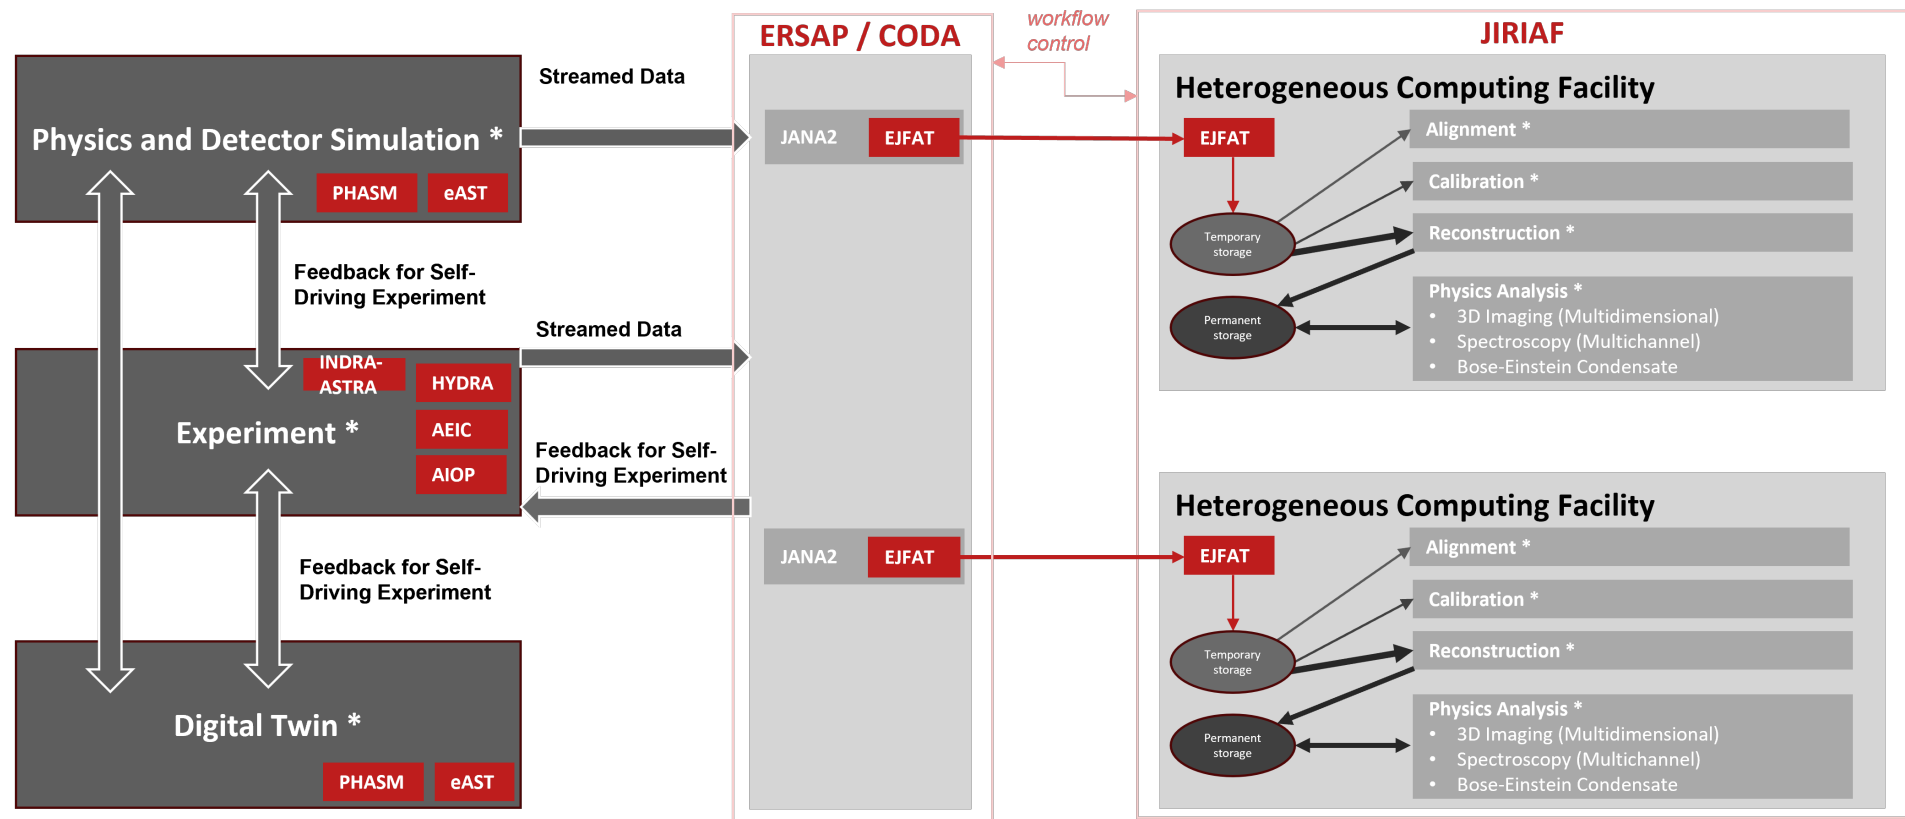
Physics and Detector Simulation *

PHASM

eAST

Streamed Data

Feedback for Self-Driving Experiment

Streamed Data

INDRA-ASTRA

HYDRA

Experiment *

AEIC

AIOP

Feedback for Self-Driving Experiment

Feedback for Self-Driving Experiment

Digital Twin *

PHASM

eAST

ERSAP / CODA

JANA2

EJFAT

JANA2

EJFAT

workflow control

JIRIAF

Heterogeneous Computing Facility

EJFAT

Temporary storage

Permanent storage

Alignment *

Calibration *

Reconstruction *

Physics Analysis *
• 3D Imaging (Multidimensional)
• Spectroscopy (Multichannel)
• Bose-Einstein Condensate

Heterogeneous Computing Facility

EJFAT

Temporary storage

Permanent storage

Alignment *

Calibration *

Reconstruction *

Physics Analysis *
• 3D Imaging (Multidimensional)
• Spectroscopy (Multichannel)
• Bose-Einstein Condensate